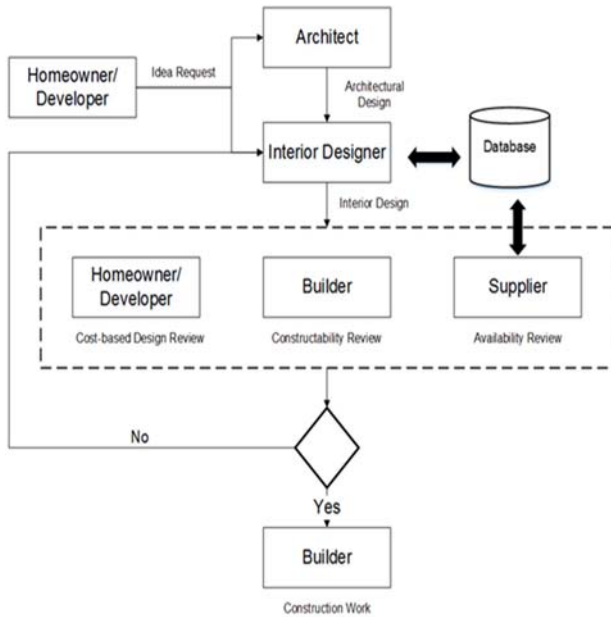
Homeowner/ Developer

Idea Request

Architect

Architectural Design

Interior Designer

Database

Interior Design

Homeowner/ Developer

Cost-based Design Review

Builder

Constructability Review

Supplier

Availability Review

No

Yes

Builder

Construction Work